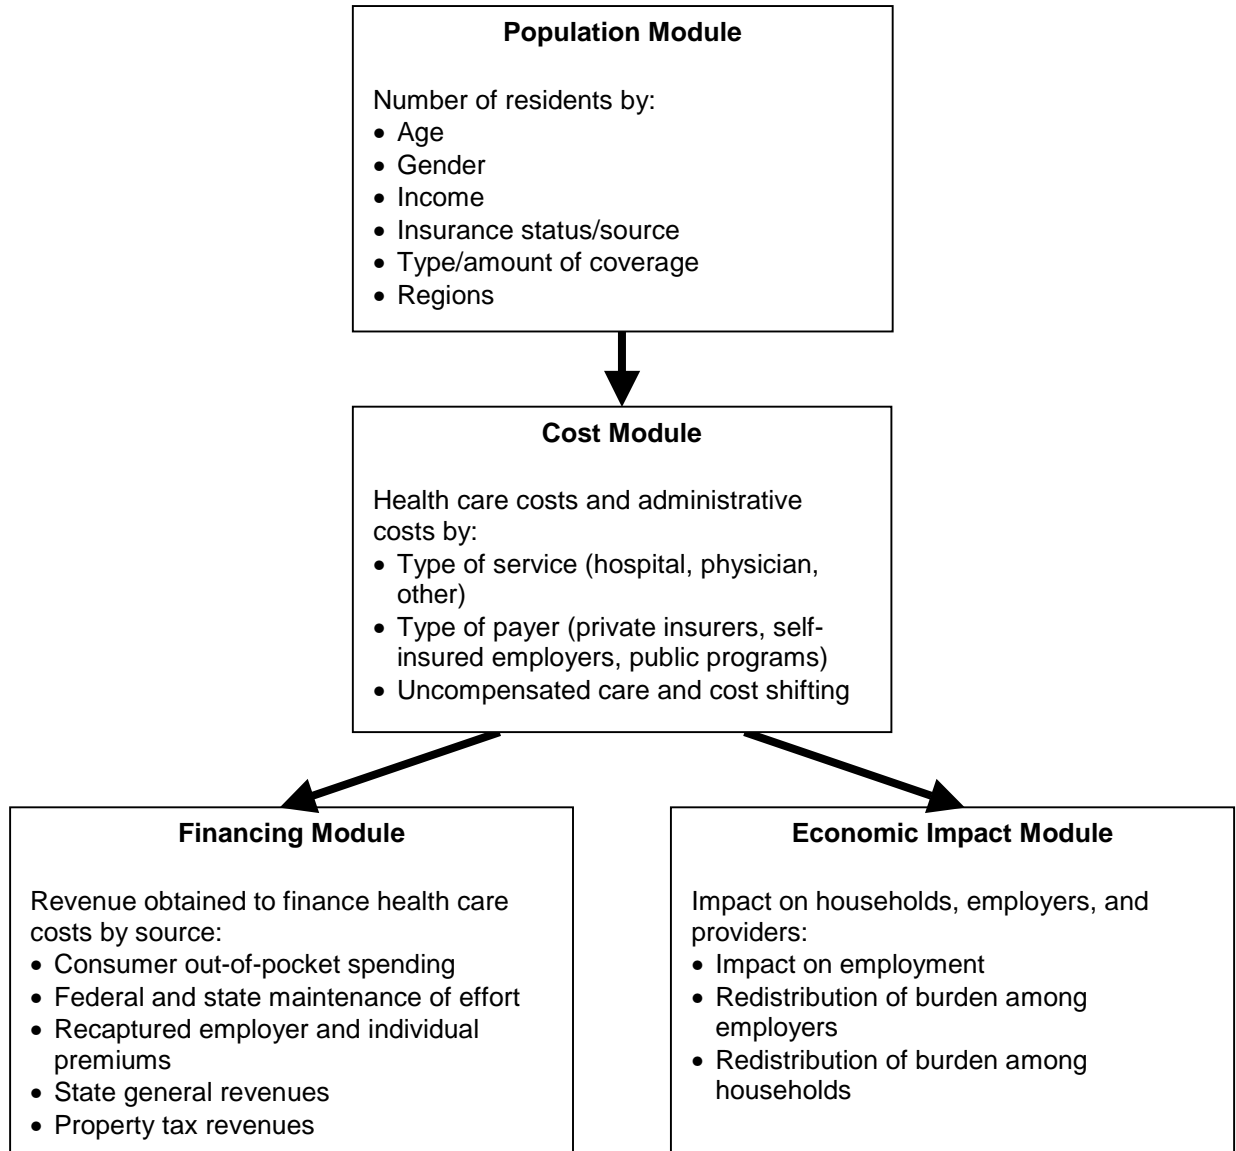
**Population Module**

Number of residents by:
- Age
- Gender
- Income
- Insurance status/source
- Type/amount of coverage
- Regions

**Cost Module**

Health care costs and administrative costs by:
- Type of service (hospital, physician, other)
- Type of payer (private insurers, self-insured employers, public programs)
- Uncompensated care and cost shifting

**Financing Module**

Revenue obtained to finance health care costs by source:
- Consumer out-of-pocket spending
- Federal and state maintenance of effort
- Recaptured employer and individual premiums
- State general revenues
- Property tax revenues

**Economic Impact Module**

Impact on households, employers, and providers:
- Impact on employment
- Redistribution of burden among employers
- Redistribution of burden among households